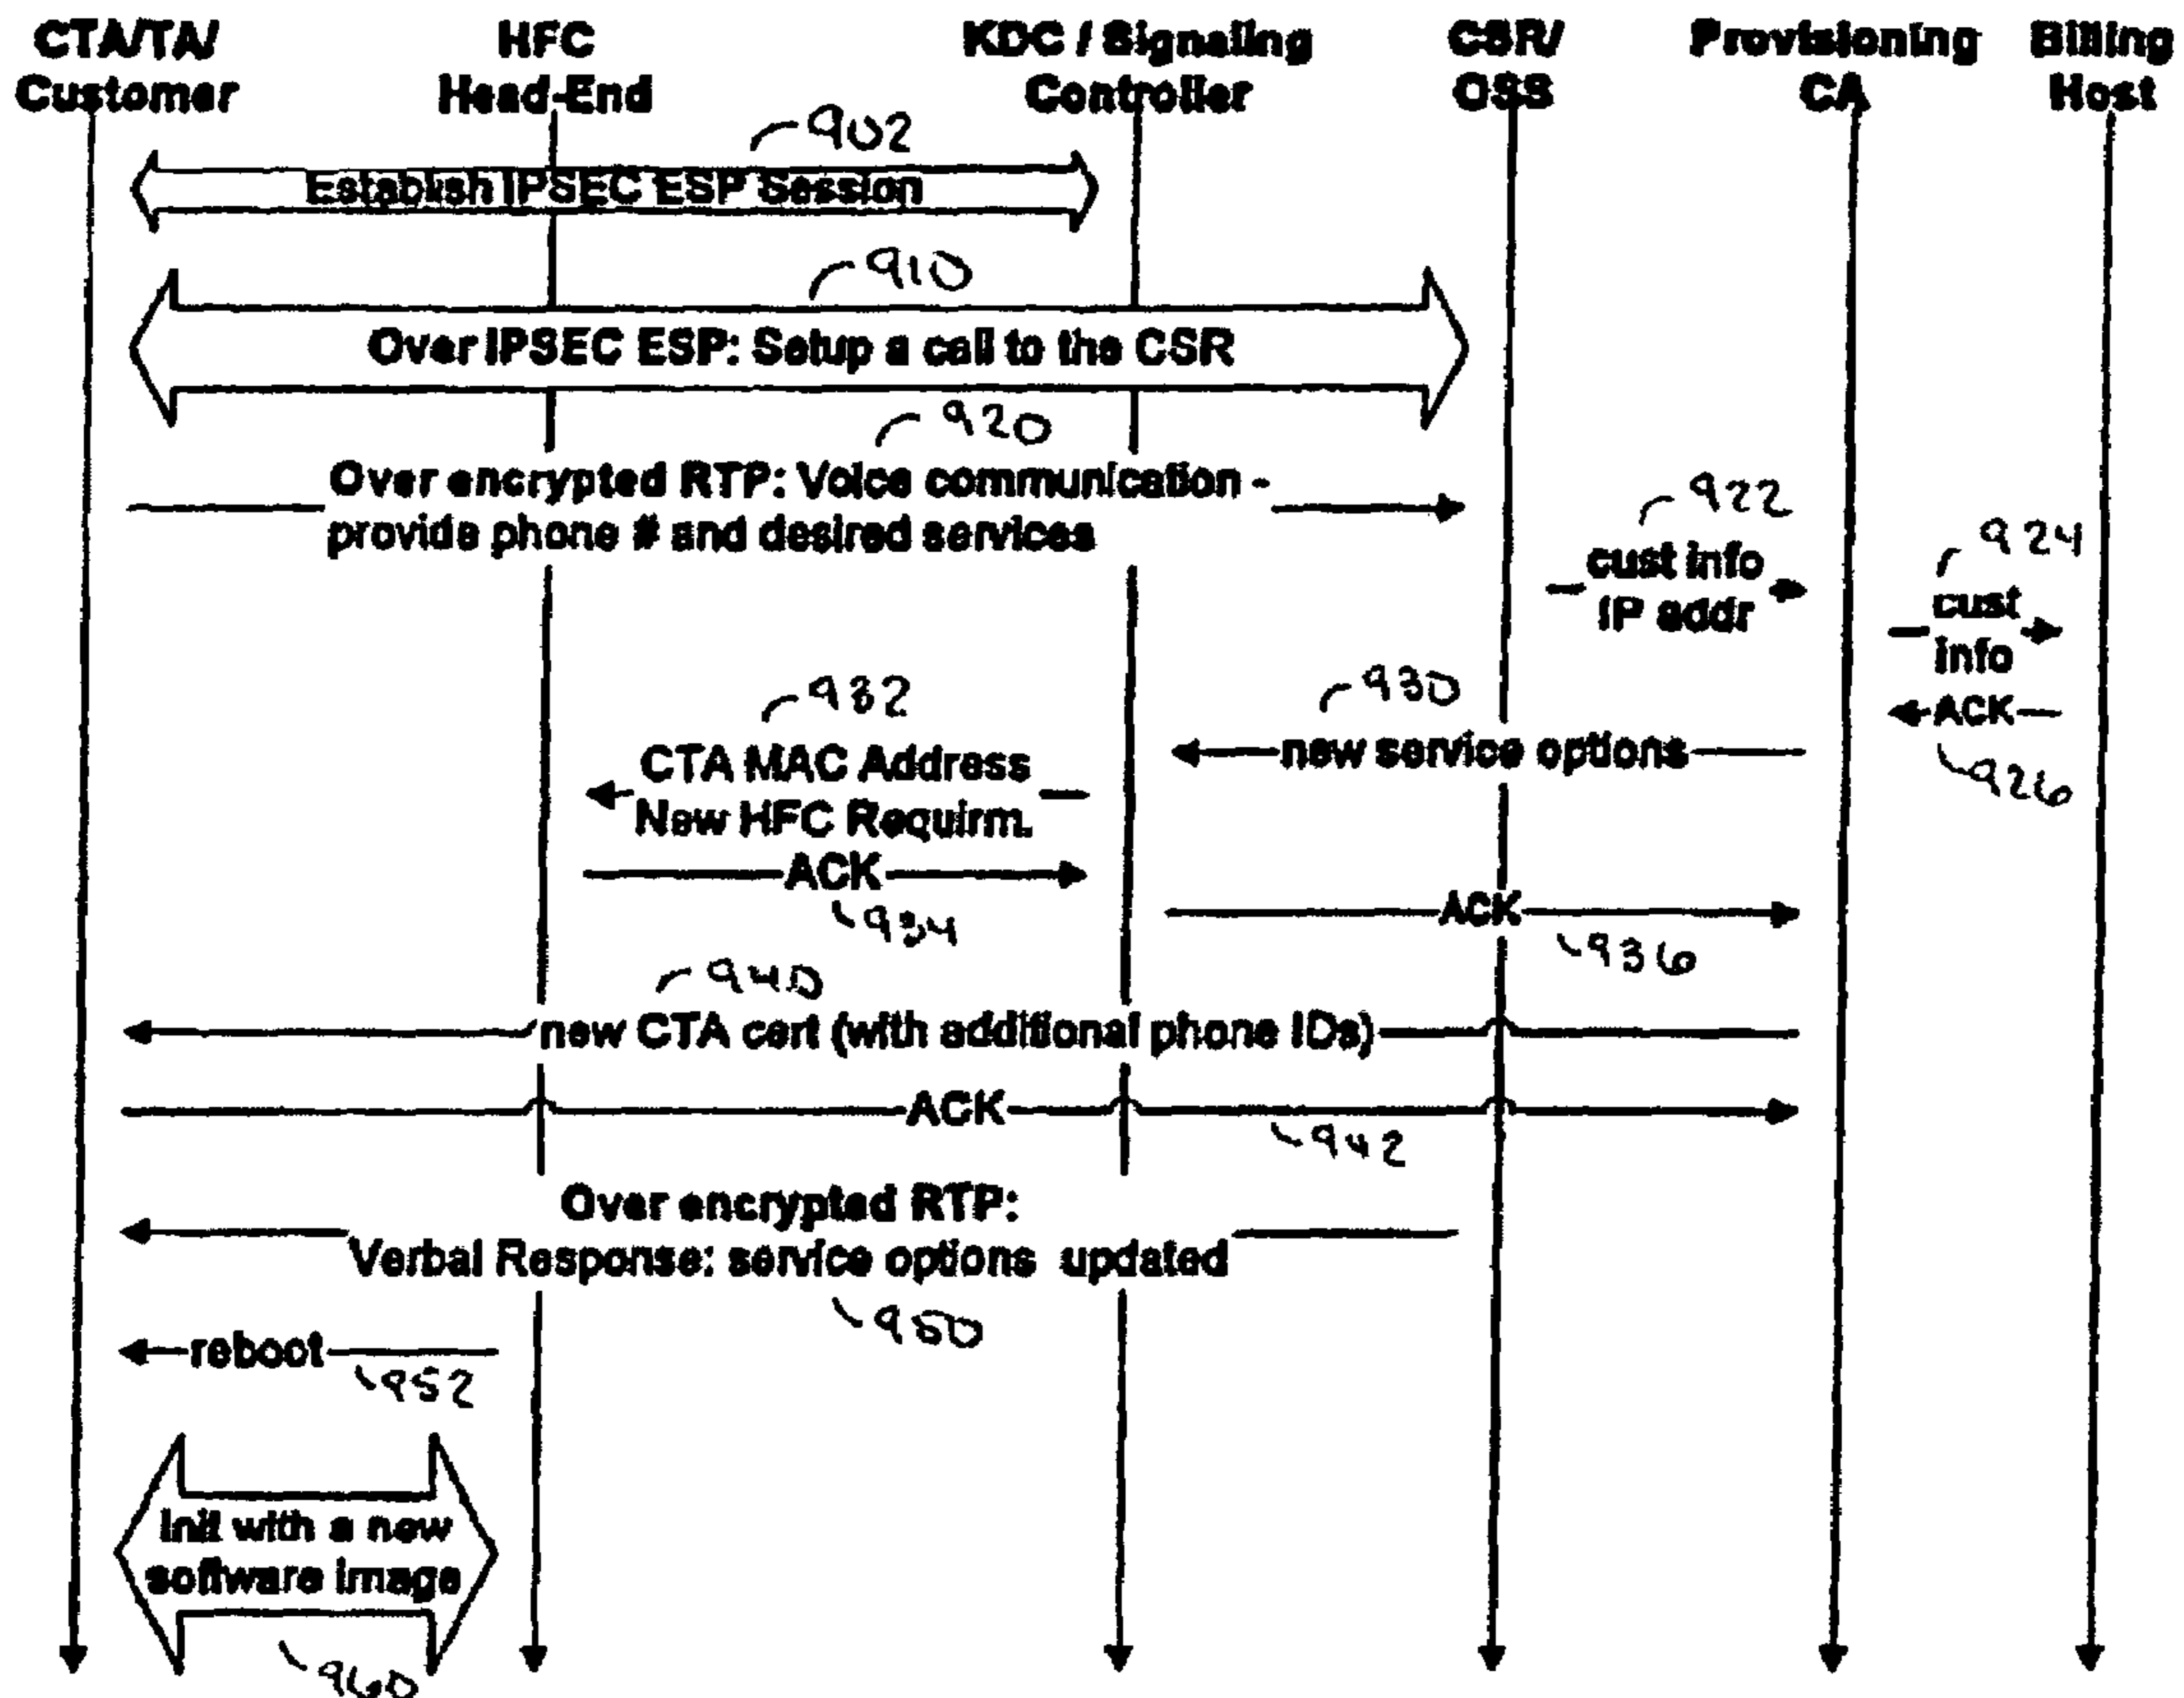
CTA/TA/ Customer

HFC Head-End

KDC / Signaling Controller

CSR/ OSS

Provisioning CA

Billing Host

902

Establish IPSEC ESP Session

910

Over IPSEC ESP: Setup a call to the CSR

920

Over encrypted RTP: Voice communication - provide phone # and desired services

922

cust info IP addr

924

cust info

ACK

926

932

930

new service options

CTA MAC Address New HFC Requirm.

ACK

934

ACK

936

940

new CTA cert (with additional phone IDs)

ACK

942

Over encrypted RTP: Verbal Response: service options updated

950

reboot

952

Init with a new software image

960